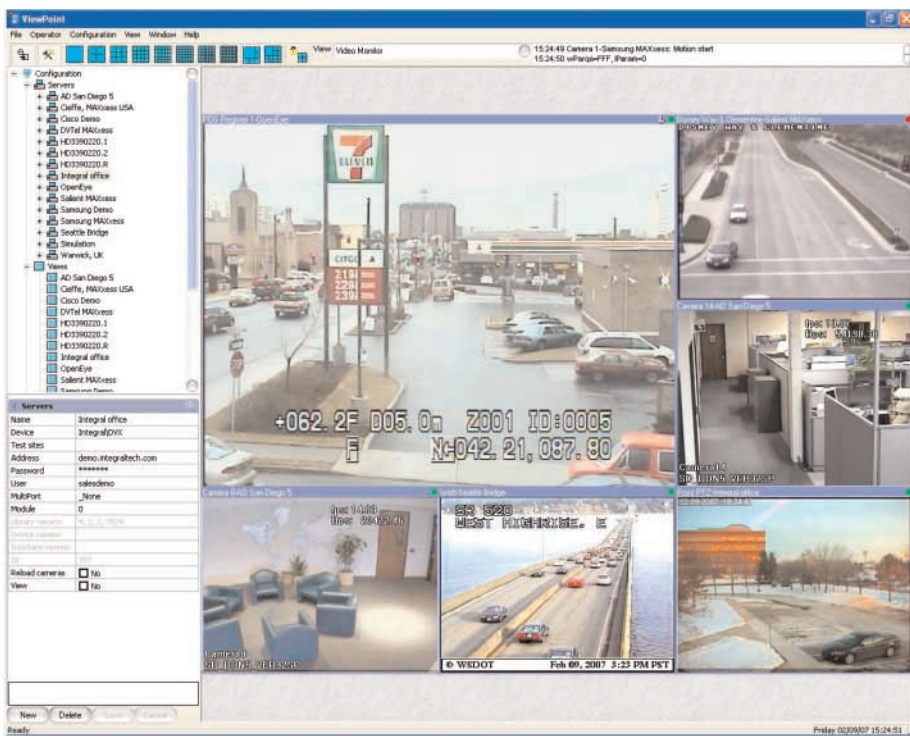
ViewPoint
File Operator Configuration View Window Help
View Video Monitor
15:24:49 Camera 1-Samsung MAXxess: Motion start
15:24:50 wParam=FFF, lParam=0

Configuration
Servers
AD San Diego 5
Cleffe, MAXxess USA
Cisco Demo
DVTel MAXxess
HD3390220.1
HD3390220.2
HD3390220.R
Integral office
OpenEye
Salient MAXxess
Samsung Demo
Samsung MAXxess
Seattle Bridge
Simulation
Warwick, UK
Views
AD San Diego 5
Cleffe, MAXxess USA
Cisco Demo
DVTel MAXxess
HD3390220.1
HD3390220.2
HD3390220.R
Integral office
OpenEye
Salient MAXxess
Samsung Demo

Servers
| Name | Integral office |
|---|---|
| Device | IntegralDVX |
| Test sites | |
| Address | demo.integraltech.com |
| Password | ******* |
| User | salesdemo |
| MultiPort | _None |
| Module | 0 |
| Library version | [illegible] |
| Device version | |
| Interface version | |
| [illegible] | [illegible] |
| Reload cameras | No |
| View | No |

New Delete Save Cancel
Ready

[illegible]
+062.2F D05.0m Z001 ID:0005
F N:042.21,087.80
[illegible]
Camera 14 AD San Diego 5
fps: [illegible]
Camera 4
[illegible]
Camera 8 AD San Diego 5
fps: 14.83
Camera 8
web Seattle Bridge
SR 520
WEST HIGHRISE, E
© WSDOT Feb 09, 2007 3:23 PM PST
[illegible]
Friday 02/09/07 15:24:51